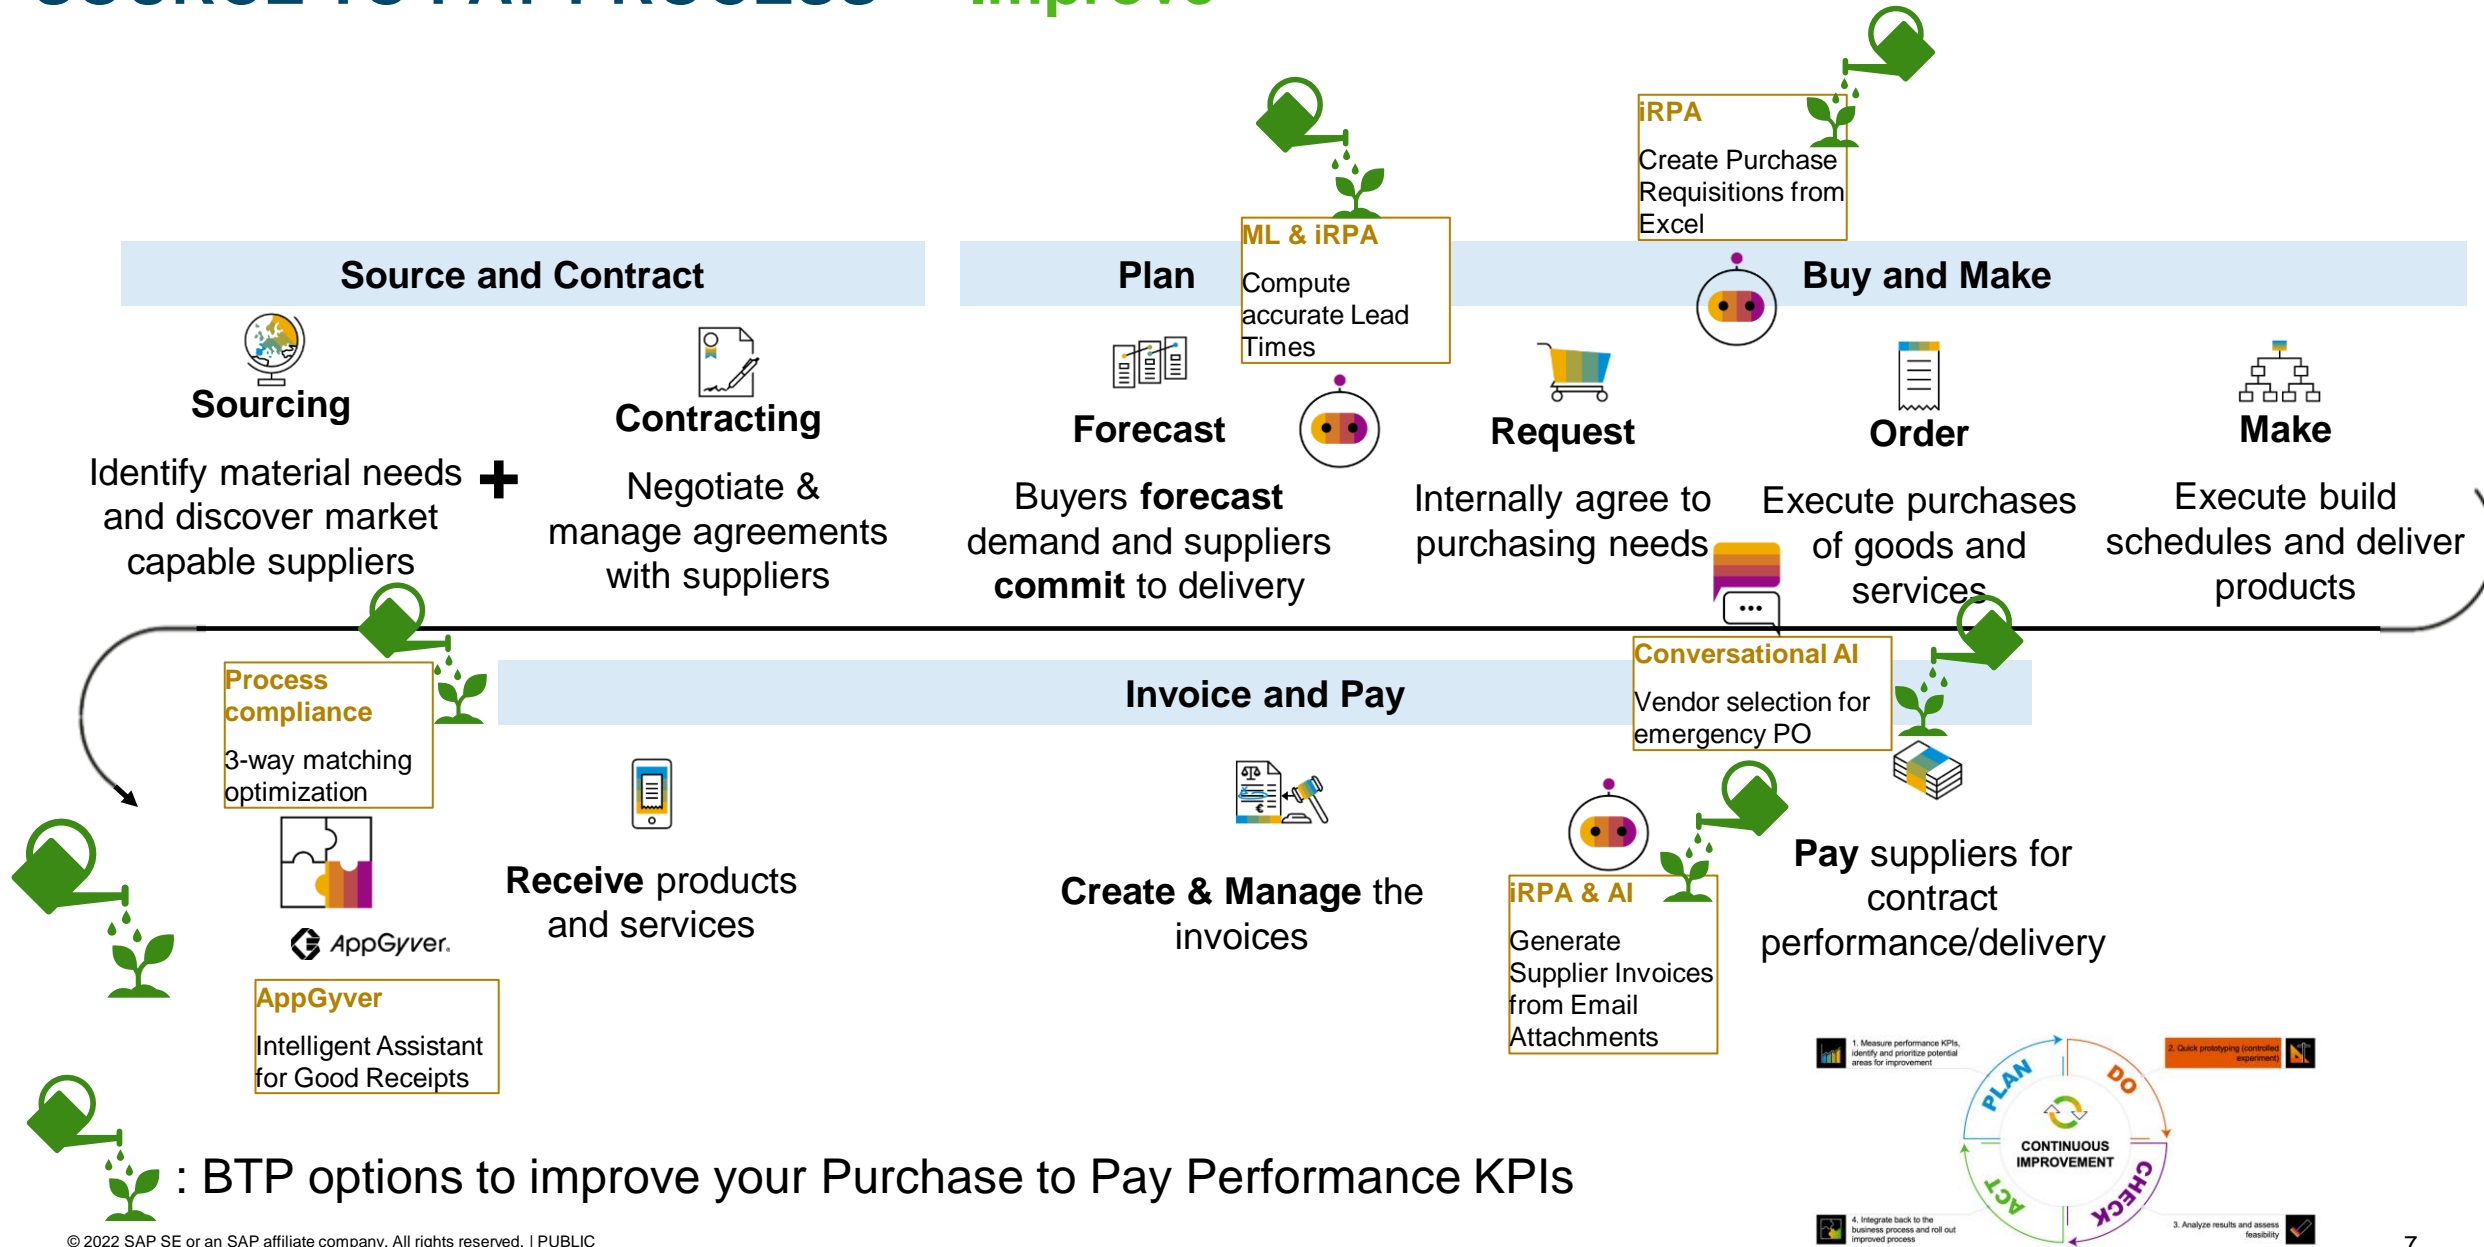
SOURCE TO PAY PROCESS – Improve

iRPA
Create Purchase Requisitions from Excel

ML & iRPA
Compute accurate Lead Times

Source and Contract

Plan

Buy and Make

Sourcing
Identify material needs and discover market capable suppliers

Contracting
Negotiate & manage agreements with suppliers

Forecast
Buyers **forecast** demand and suppliers **commit** to delivery

Request
Internally agree to purchasing needs

Order
Execute purchases of goods and services

Make
Execute build schedules and deliver products

Process compliance
3-way matching optimization

Invoice and Pay

Conversational AI
Vendor selection for emergency PO

AppGyver.

AppGyver
Intelligent Assistant for Good Receipts

**Receive** products and services

**Create & Manage** the invoices

iRPA & AI
Generate Supplier Invoices from Email Attachments

**Pay** suppliers for contract performance/delivery

1. Measure performance KPIs, identify and prioritize potential areas for improvement
2. Quick prototyping (controlled experiment)
PLAN
DO
CONTINUOUS IMPROVEMENT
ACT
CHECK
4. Integrate back to the business process and roll out improved process
3. Analyze results and assess feasibility

: BTP options to improve your Purchase to Pay Performance KPIs

© 2022 SAP SE or an SAP affiliate company. All rights reserved. | PUBLIC

7